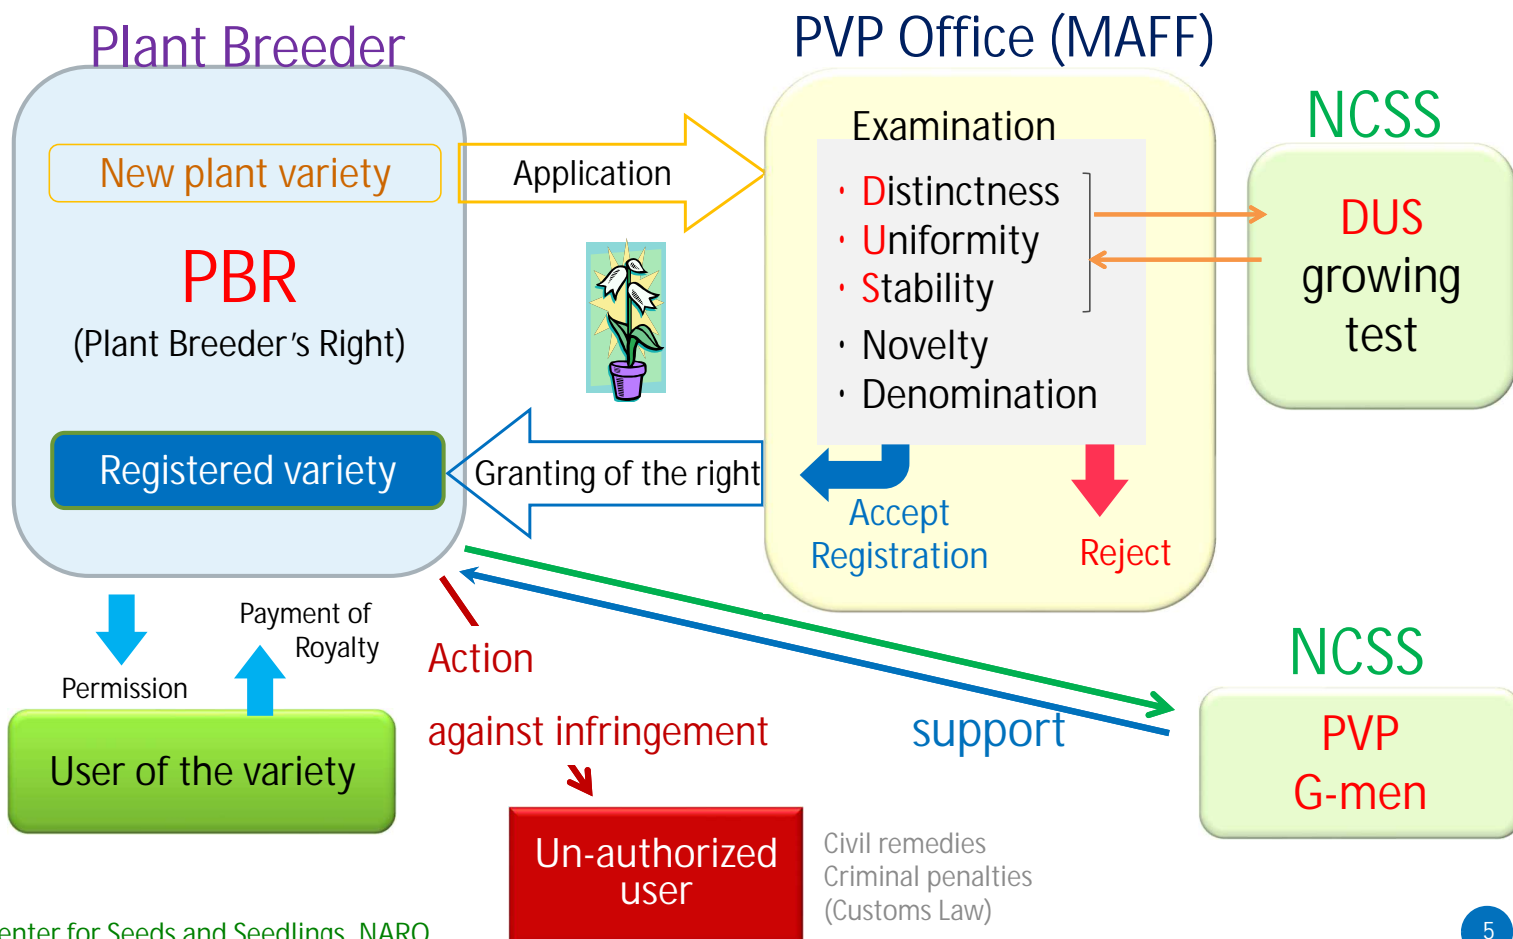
Plant Breeder

PVP Office (MAFF)

New plant variety

Application

PBR
(Plant Breeder's Right)

Registered variety

Granting of the right

Examination
・Distinctness
・Uniformity
・Stability
・Novelty
・Denomination

Accept
Registration

Reject

NCSS
DUS growing test

NCSS
PVP G-men

Permission

Payment of Royalty

User of the variety

Action
against infringement

support

Un-authorized user

Civil remedies
Criminal penalties
(Customs Law)

enter for Seeds and Seedlings, NARO

5